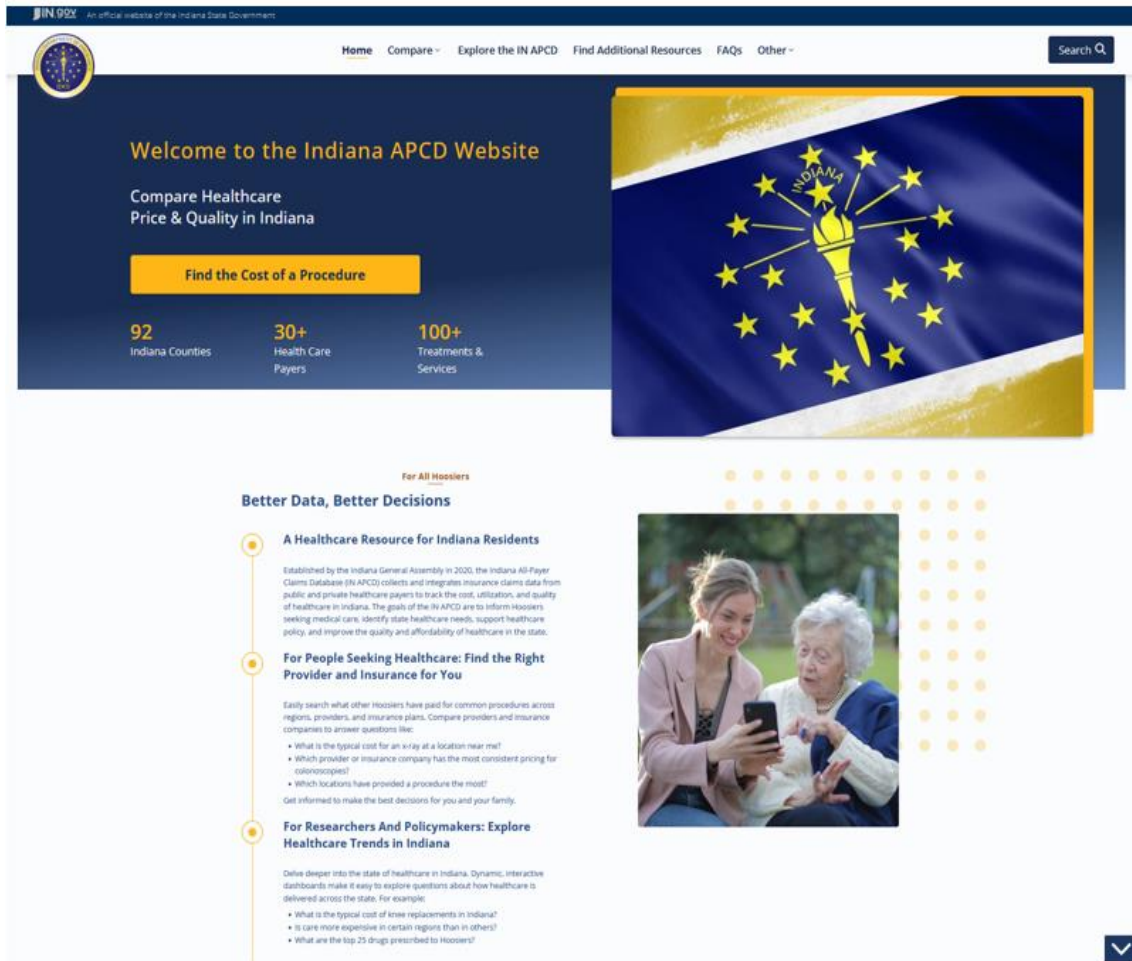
IN.gov An official website of the Indiana State Government

Home Compare Explore the IN APCD Find Additional Resources FAQs Other

Search

Welcome to the Indiana APCD Website

Compare Healthcare Price & Quality in Indiana

Find the Cost of a Procedure

92
Indiana Counties

30+
Health Care Payers

100+
Treatments & Services

INDIANA

For All Hoosiers

Better Data, Better Decisions

A Healthcare Resource for Indiana Residents

Established by the Indiana General Assembly in 2020, the Indiana All-Payer Claims Database (IN APCD) collects and integrates insurance claims data from public and private healthcare payers to track the cost, utilization, and quality of healthcare in Indiana. The goals of the IN APCD are to inform Hoosiers seeking medical care, identify state healthcare needs, support healthcare policy, and improve the quality and affordability of healthcare in the state.

For People Seeking Healthcare: Find the Right Provider and Insurance for You

Easily search what other Hoosiers have paid for common procedures across regions, providers, and insurance plans. Compare providers and insurance companies to answer questions like:

- What is the typical cost for an x-ray at a location near me?
- Which provider or insurance company has the most consistent pricing for colonoscopies?
- Which locations have provided a procedure the most?

Get informed to make the best decisions for you and your family.

For Researchers And Policymakers: Explore Healthcare Trends in Indiana

Delve deeper into the state of healthcare in Indiana. Dynamic, interactive dashboards make it easy to explore questions about how healthcare is delivered across the state. For example:

- What is the typical cost of knee replacements in Indiana?
- Is care more expensive in certain regions than in others?
- What are the top 25 drugs prescribed to Hoosiers?